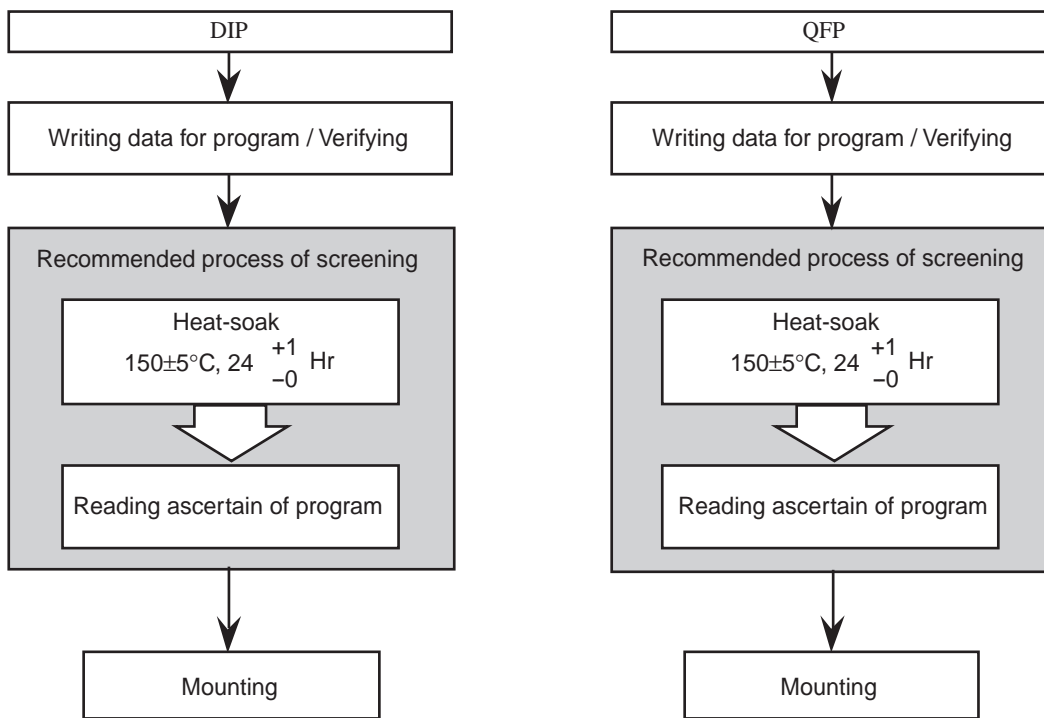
DIP

Writing data for program / Verifying

Recommended process of screening

Heat-soak
$150\pm5°C, 24 {}^{+1}_{-0}$ Hr

Reading ascertain of program

Mounting

QFP

Writing data for program / Verifying

Recommended process of screening

Heat-soak
$150\pm5°C, 24 {}^{+1}_{-0}$ Hr

Reading ascertain of program

Mounting